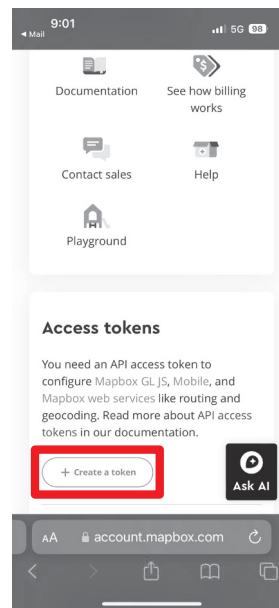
9:01
◂ Mail
5G 98

Documentation
See how billing works

Contact sales
Help

Playground

Access tokens

You need an API access token to configure Mapbox GL JS, Mobile, and Mapbox web services like routing and geocoding. Read more about API access tokens in our documentation.

+ Create a token

Ask AI

AA account.mapbox.com